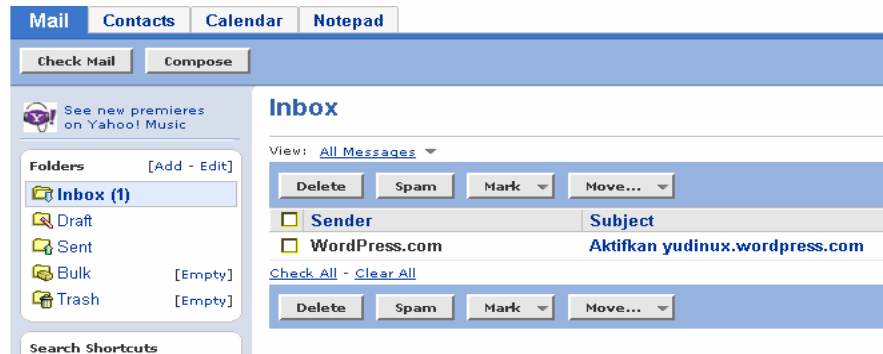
Mail Contacts Calendar Notepad

Check Mail Compose

See new premieres on Yahoo! Music

Folders [Add - Edit]

Inbox (1)
Draft
Sent
Bulk [Empty]
Trash [Empty]

Search Shortcuts

Inbox

View: All Messages

Delete Spam Mark Move...

| | Sender | Subject |
|---|---|---|
| | WordPress.com | Aktifkan yudinux.wordpress.com |

Check All - Clear All

Delete Spam Mark Move...